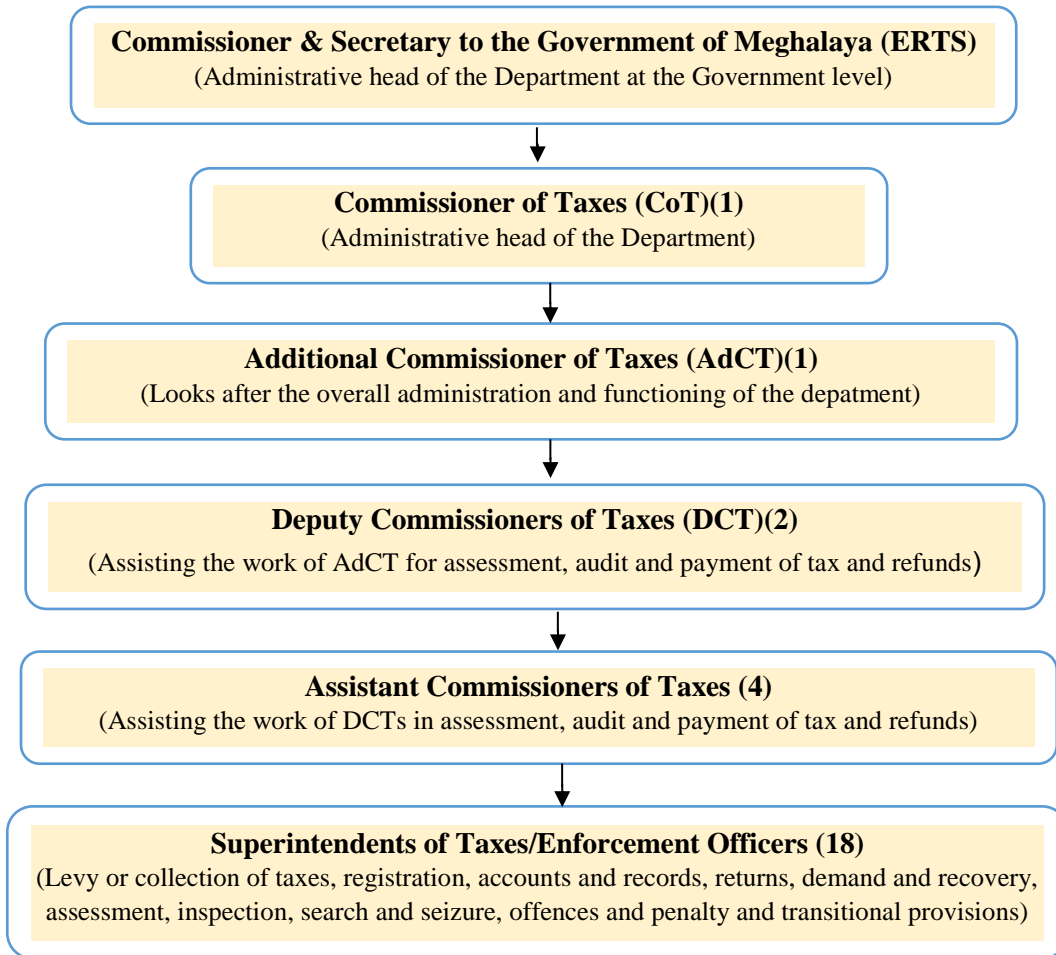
Commissioner & Secretary to the Government of Meghalaya (ERTS)
(Administrative head of the Department at the Government level)

Commissioner of Taxes (CoT)(1)
(Administrative head of the Department)

Additional Commissioner of Taxes (AdCT)(1)
(Looks after the overall administration and functioning of the depatment)

Deputy Commissioners of Taxes (DCT)(2)
(Assisting the work of AdCT for assessment, audit and payment of tax and refunds)

Assistant Commissioners of Taxes (4)
(Assisting the work of DCTs in assessment, audit and payment of tax and refunds)

Superintendents of Taxes/Enforcement Officers (18)
(Levy or collection of taxes, registration, accounts and records, returns, demand and recovery, assessment, inspection, search and seizure, offences and penalty and transitional provisions)